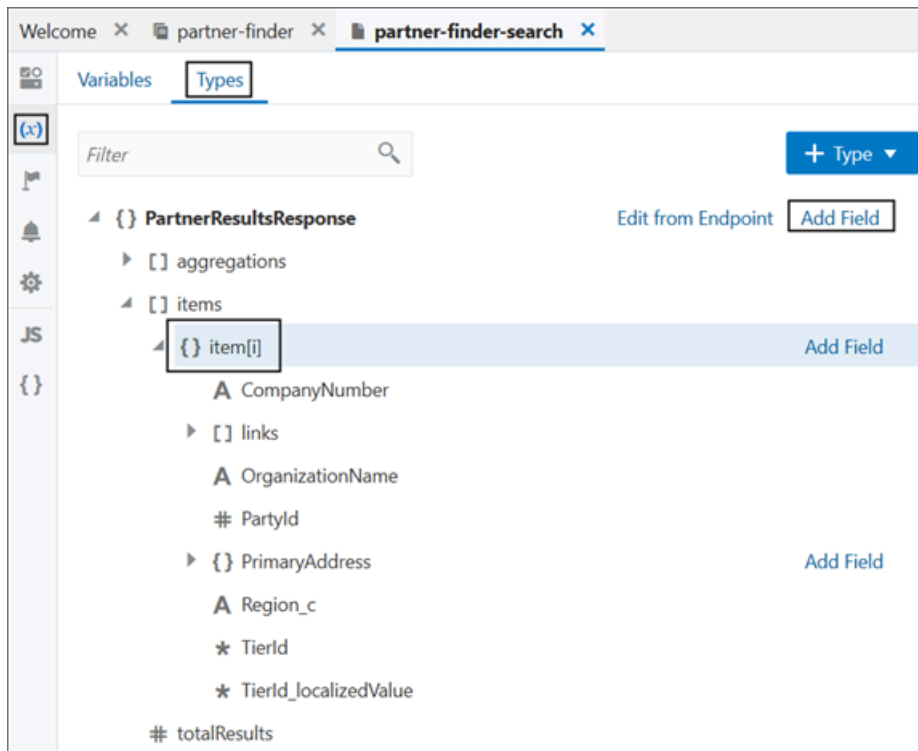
Welcome ✕ partner-finder ✕ partner-finder-search ✕

Variables Types

(x)

JS

{ }

Filter

+ Type ▾

{ } PartnerResultsResponse Edit from Endpoint Add Field

[ ] aggregations

[ ] items

{ } item[i] Add Field

A CompanyNumber

[ ] links

A OrganizationName

# PartyId

{ } PrimaryAddress Add Field

A Region_c

* TierId

* TierId_localizedValue

# totalResults